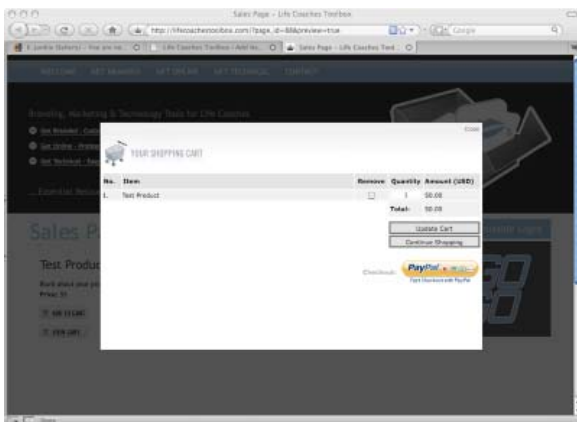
Sales Page – Life Coaches Toolbox

http://lifecoachestoolbox.com/?page_id=88&preview=true

Google

E. Jordie (Solaris) - You are no... | Life Coaches Toolbox › Add Ne... | Sales Page - Life Coaches Tool

WELCOME GET BRANDED GET ONLINE GET TECHNICAL CONTACT

Branding, Marketing & Technology Tools for Life Coaches

Get Branded - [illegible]

Get Online - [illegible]

Get Technical - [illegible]

... Essential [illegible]

Sales P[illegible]

Test Produc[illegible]

Price: $1

Close

YOUR SHOPPING CART

| No. | Item | Remove | Quantity | Amount (USD) |
|---|---|---|---|---|
| 1. | Test Product | ☐ | 1 | $0.00 |
| | | | Total: | $0.00 |

Update Cart

Continue Shopping

Checkout: PayPal

Fast checkout with PayPal

Done